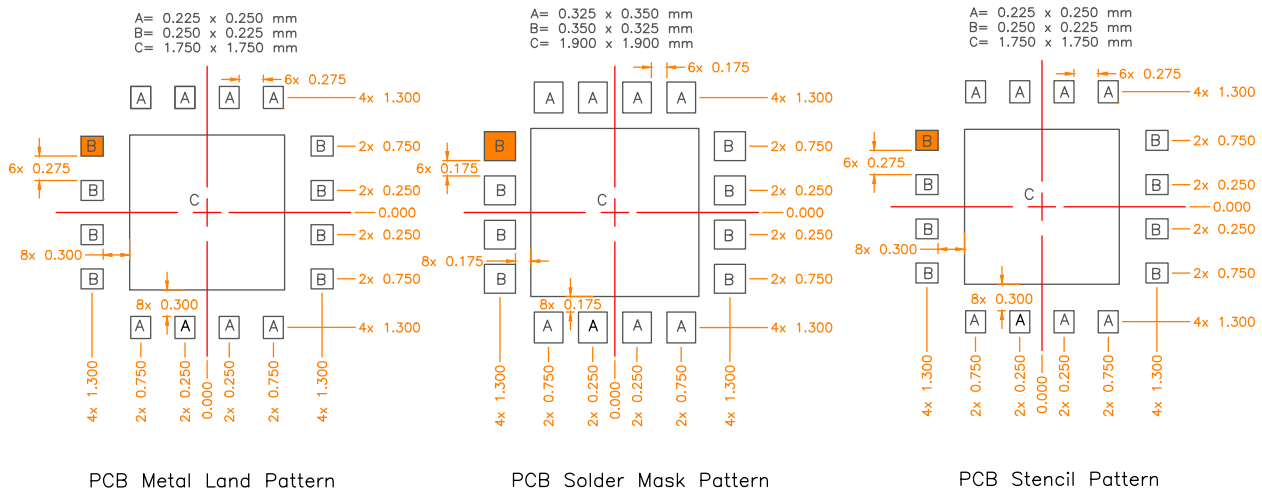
A= 0.225 x 0.250 mm
B= 0.250 x 0.225 mm
C= 1.750 x 1.750 mm

6x 0.275

A A A A 4x 1.300

6x 0.275

B B B B B B B B

2x 0.750
2x 0.250
0.000
2x 0.250
2x 0.750

C

8x 0.300

8x 0.300

A A A A 4x 1.300

4x 1.300 2x 0.750 2x 0.250 0.000 2x 0.250 2x 0.750 4x 1.300

PCB Metal Land Pattern

A= 0.325 x 0.350 mm
B= 0.350 x 0.325 mm
C= 1.900 x 1.900 mm

6x 0.175

A A A A 4x 1.300

6x 0.175

B B B B B B B B

2x 0.750
2x 0.250
0.000
2x 0.250
2x 0.750

C

8x 0.175

8x 0.175

A A A A 4x 1.300

4x 1.300 2x 0.750 2x 0.250 0.000 2x 0.250 2x 0.750 4x 1.300

PCB Solder Mask Pattern

A= 0.225 x 0.250 mm
B= 0.250 x 0.225 mm
C= 1.750 x 1.750 mm

6x 0.275

A A A A 4x 1.300

6x 0.275

B B B B B B B B

2x 0.750
2x 0.250
0.000
2x 0.250
2x 0.750

C

8x 0.300

8x 0.300

A A A A 4x 1.300

4x 1.300 2x 0.750 2x 0.250 0.000 2x 0.250 2x 0.750 4x 1.300

PCB Stencil Pattern